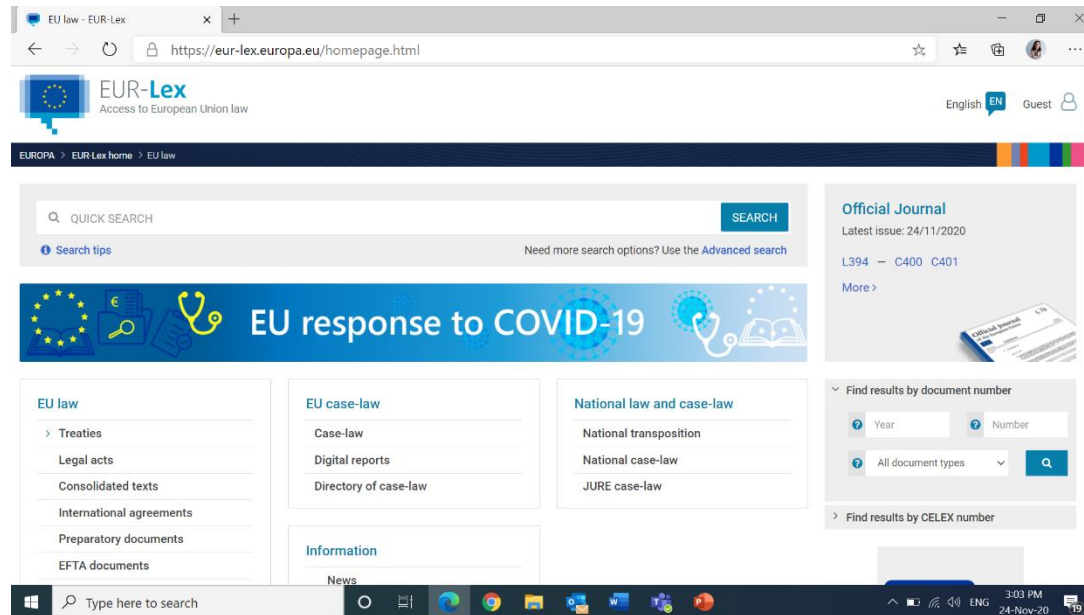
EU law - EUR-Lex

https://eur-lex.europa.eu/homepage.html

EUR-Lex
Access to European Union law

English EN Guest

EUROPA > EUR-Lex home > EU law

QUICK SEARCH SEARCH

Search tips

Need more search options? Use the Advanced search

EU response to COVID-19

Official Journal
Latest issue: 24/11/2020
L394 – C400 C401
More >

Official Journal

EU law
> Treaties
Legal acts
Consolidated texts
International agreements
Preparatory documents
EFTA documents

EU case-law
Case-law
Digital reports
Directory of case-law

Information
News

National law and case-law
National transposition
National case-law
JURE case-law

Find results by document number
Year
Number
All document types

Find results by CELEX number

Type here to search

ENG 3:03 PM 24-Nov-20